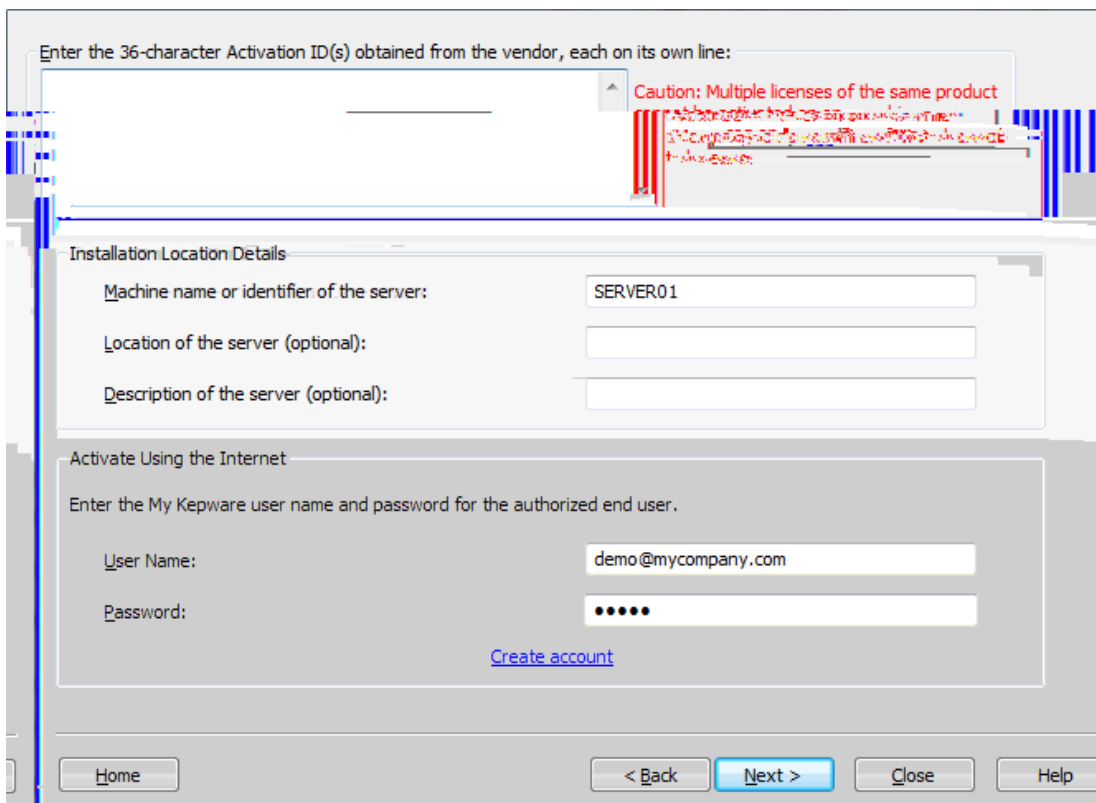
Enter the 36-character Activation ID(s) obtained from the vendor, each on its own line:

Caution: Multiple licenses of the same product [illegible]

Installation Location Details

Machine name or identifier of the server:

SERVER01

Location of the server (optional):

Description of the server (optional):

Activate Using the Internet

Enter the My Kepware user name and password for the authorized end user.

User Name:

demo@mycompany.com

Password:

•••••

Create account

Home

< Back

Next >

Close

Help